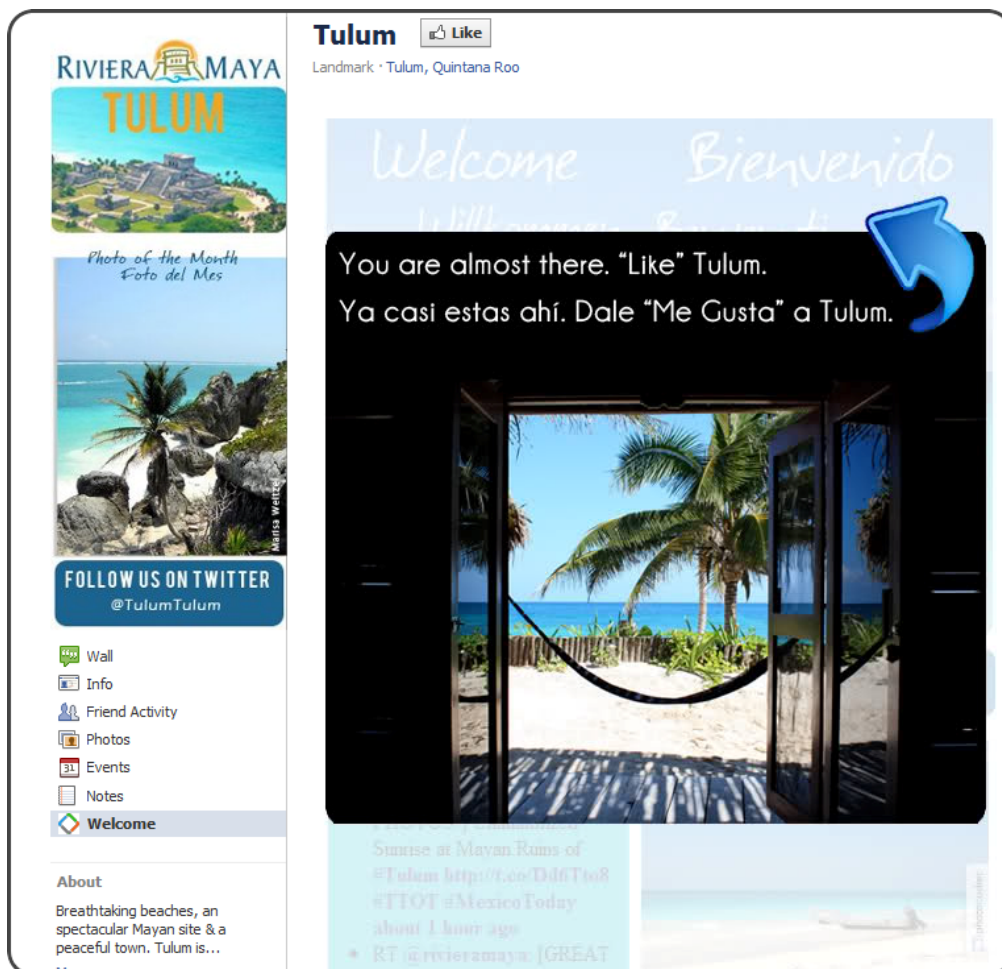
RIVIERA MAYA
TULUM

Photo of the Month
Foto del Mes

Marisa Weitze

FOLLOW US ON TWITTER
@TulumTulum

Wall
Info
Friend Activity
Photos
Events
Notes
Welcome

About

Breathtaking beaches, an spectacular Mayan site & a peaceful town. Tulum is...

Tulum Like

Landmark · Tulum, Quintana Roo

Welcome Bienvenido

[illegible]

You are almost there. "Like" Tulum.

Ya casi estas ahí. Dale "Me Gusta" a Tulum.

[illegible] Sunrise at Mayan Ruins of #Tulum http://t.co/Dd6Tto8 #TTOT #MexicoToday about 1 hour ago

RT @rivieramaya: [GREAT